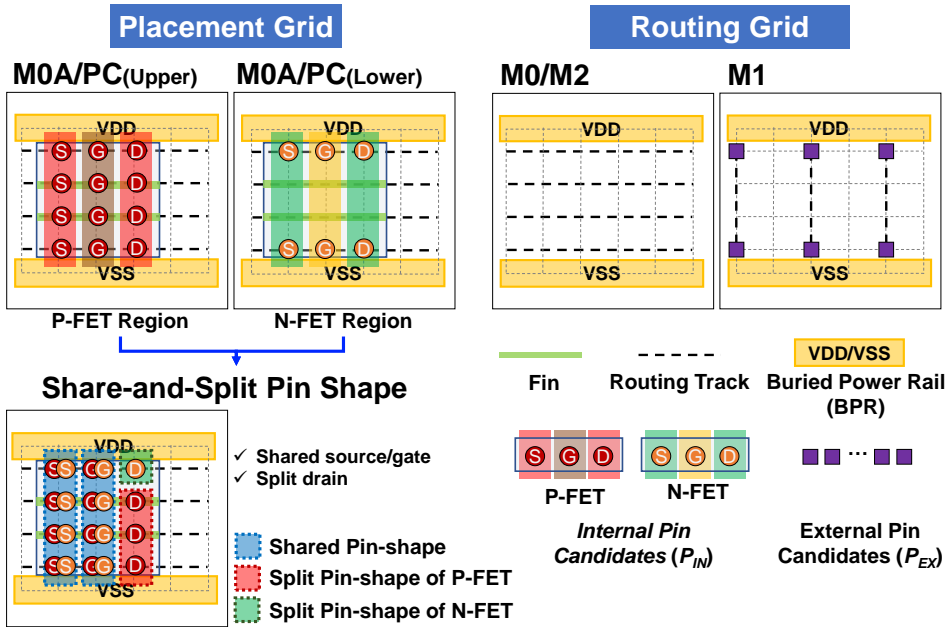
Placement Grid

M0A/PC(Upper)

VDD

S G D
S G D
S G D
S G D

VSS

P-FET Region

M0A/PC(Lower)

VDD

S G D
S G D

VSS

N-FET Region

Routing Grid

M0/M2

VDD

VSS

M1

VDD

VSS

Share-and-Split Pin Shape

VDD

S S G G D
S S G G D
S S G G D
S S G G D

VSS

✓ Shared source/gate
✓ Split drain

Shared Pin-shape
Split Pin-shape of P-FET
Split Pin-shape of N-FET

Fin

Routing Track

VDD/VSS
Buried Power Rail (BPR)

S G D
P-FET

S G D
N-FET

*Internal Pin Candidates* ($P_{IN}$)

···

External Pin Candidates ($P_{EX}$)